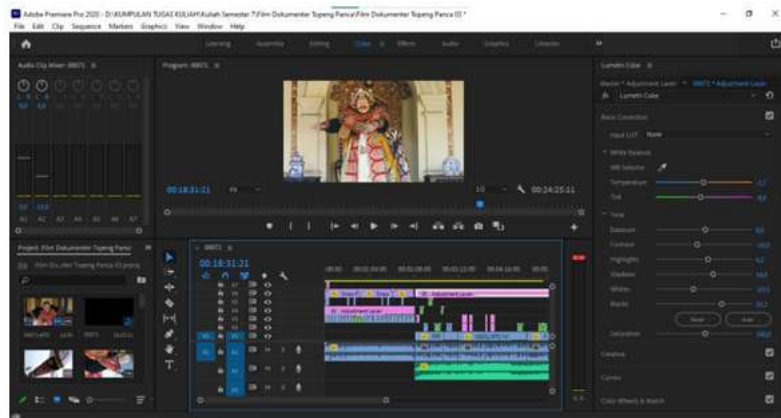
Adobe Premiere Pro 2020 - D:\KUMPULAN TUGAS KULIAH\Kuliah Semester 7\Film Dokumenter Topeng Panca\Film Dokumenter Topeng Panca 03 *

File Edit Clip Sequence Markers Graphics View Window Help

Learning Assembly Editing Color Effects Audio Graphics Libraries

Audio Clip Mixer: 00071

Program: 00071

Lumetri Color

Master * Adjustment Layer 00071 * Adjustment Layer

Lumetri Color

Basic Correction

Input LUT None

White Balance

WB Selector

Temperature

Tint

Tone

Exposure

Contrast

Highlights

Shadows

Whites

Blacks

Reset Auto

Saturation

Creative

Curves

Color Wheels & Match

00:18:31:21

Fit

1/2

00:24:25:11

Project: Film Dokumenter Topeng Panca

00071

00:18:31:21

Adjustment Layer

A1

A2

A3

V1

V2

V3